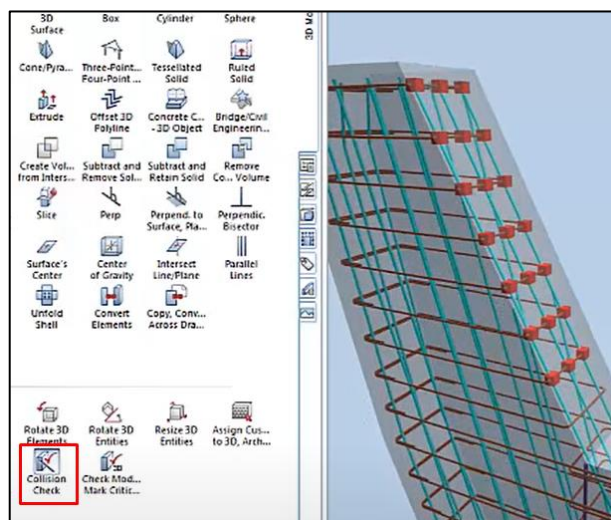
3D Surface
Box
Cylinder
Sphere
Cone/Pyra...
Three-Point... Four-Point...
Tessellated Solid
Ruled Solid
Extrude
Offset 3D Polyline
Concrete C... - 3D Object
Bridge/Civil Engineerin...
Create Vol... from Inters...
Subtract and Remove Sol...
Subtract and Retain Solid
Remove Co... Volume
Slice
Perp
Perpend. to Surface, Pla...
Perpendic. Bisector
Surface's Center
Center of Gravity
Intersect Line/Plane
Parallel Lines
Unfold Shell
Convert Elements
Copy, Conv... Across Dra...
Rotate 3D Elements
Rotate 3D Entities
Resize 3D Entities
Assign Cus... to 3D, Arch...
Collision Check
Check Mod... Mark Critic...
3D Mo